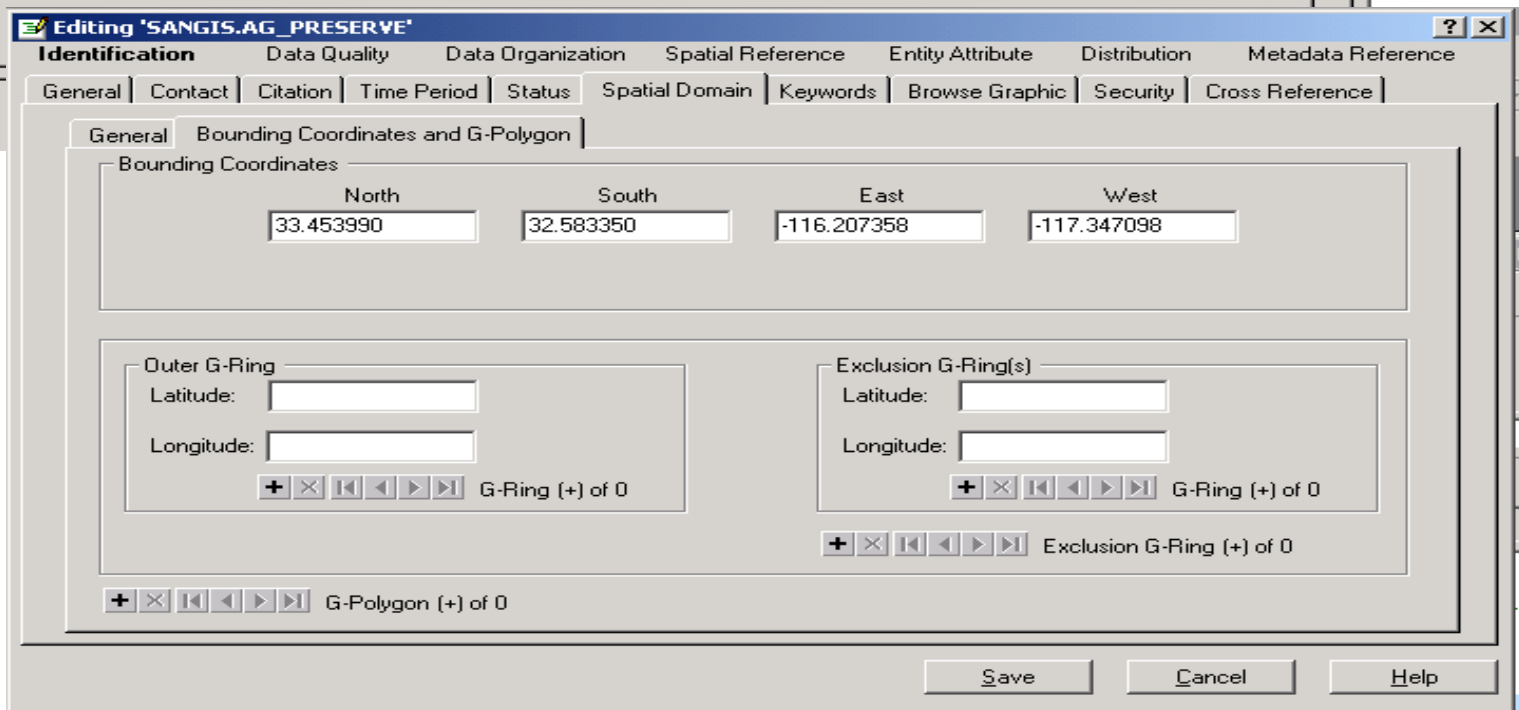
Editing 'SANGIS.AG_PRESERVE'

? X

Identification Data Quality Data Organization Spatial Reference Entity Attribute Distribution Metadata Reference

General | Contact | Citation | Time Period | Status | Spatial Domain | Keywords | Browse Graphic | Security | Cross Reference

General | Bounding Coordinates and G-Polygon

Bounding Coordinates

| North | South | East | West |
|---|---|---|---|
| 33.453990 | 32.583350 | -116.207358 | -117.347098 |

Outer G-Ring

Latitude:

Longitude:

G-Ring (+) of 0

Exclusion G-Ring(s)

Latitude:

Longitude:

G-Ring (+) of 0

Exclusion G-Ring (+) of 0

G-Polygon (+) of 0

Save Cancel Help